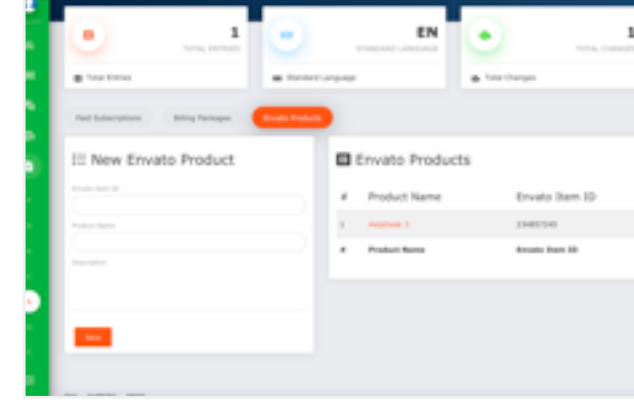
1
TOTAL ENTRIES
Total Entries

EN
STANDARD LANGUAGE
Standard Language

1
TOTAL CHANGES
Total Changes

Paid Subscriptions
Billing Packages
Envato Products

New Envato Product

Envato Item ID

Product Name

Description

Save

Envato Products

| # | Product Name | Envato Item ID |
|---|---|---|
| 1 | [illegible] | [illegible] |
| # | Product Name | Envato Item ID |